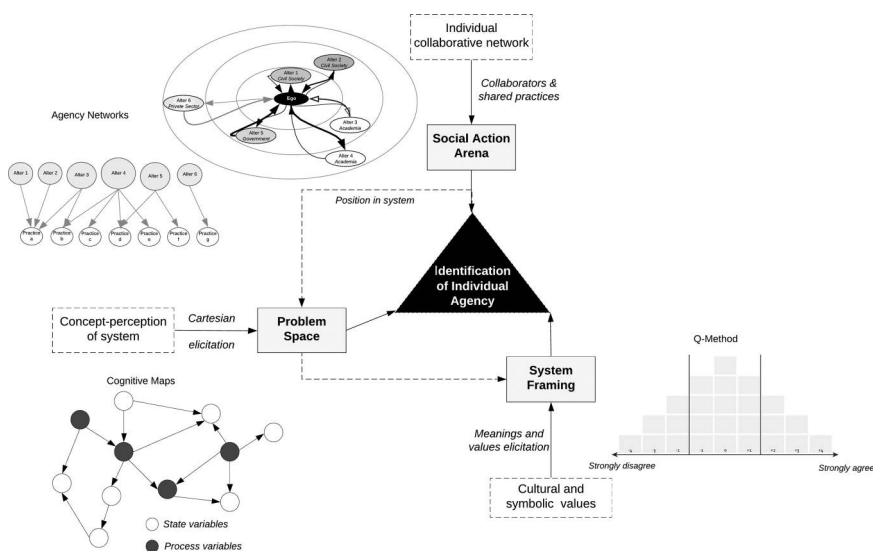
Individual collaborative network

Collaborators & shared practices

Social Action Arena

Agency Networks

Alter 1 Civil Society

Alter 2 Civil Society

Alter 6 Private Sector

Ego

Alter 3 Academia

Alter 5 Government

Alter 4 Academia

Alter 1

Alter 2

Alter 3

Alter 4

Alter 5

Alter 6

Practice a

Practice b

Practice c

Practice d

Practice e

Practice f

Practice g

Position in system

Identification of Individual Agency

Concept-perception of system

Cartesian elicitation

Problem Space

System Framing

Q-Method

-4

-3

-2

-1

0

+1

+2

+3

+4

Strongly disagree

Strongly agree

Cognitive Maps

Meanings and values elicitation

Cultural and symbolic values

State variables

Process variables